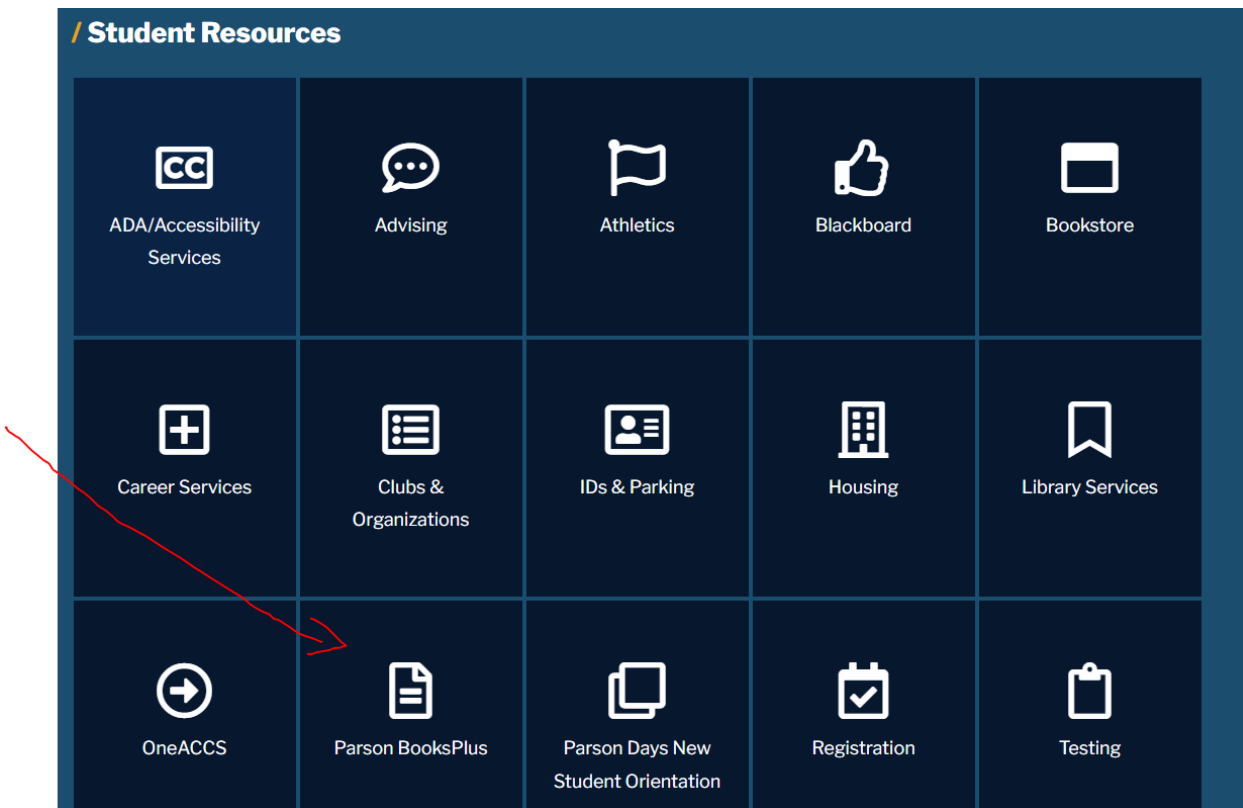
/ Student Resources

CC

ADA/Accessibility Services

Advising

Athletics

Blackboard

Bookstore

Career Services

Clubs & Organizations

IDs & Parking

Housing

Library Services

OneACCS

Parson BooksPlus

Parson Days New Student Orientation

Registration

Testing